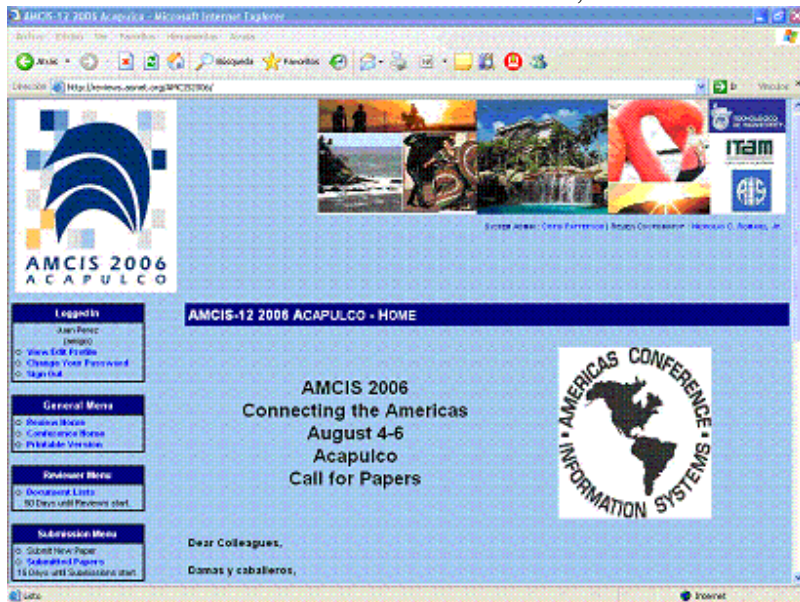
AMCIS-12 2006 Acapulco - Microsoft Internet Explorer

Archivo Edición Ver Favoritos Herramientas Ayuda

Atrás Búsqueda Favoritos

Dirección http://reviews.aisnet.org/AMCIS2006/

Ir Vínculos

AMCIS 2006
ACAPULCO

ITAM

AIS

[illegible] | Heraclio G. Romero, Jr.

Logged In
Juan Perez
(jperez)
View Edit Profile
Change Your Password
Sign Out

General Menu
Review Home
Conference Home
Printable Version

Reviewer Menu
Document Lists
90 Days until Reviews start

Submission Menu
Submit New Paper
Submitted Papers
15 Days until Submissions start

AMCIS-12 2006 ACAPULCO - HOME

AMCIS 2006
Connecting the Americas
August 4-6
Acapulco
Call for Papers

AMERICAS CONFERENCE INFORMATION SYSTEMS

Dear Colleagues,

Damas y caballeros,

Listo

Internet